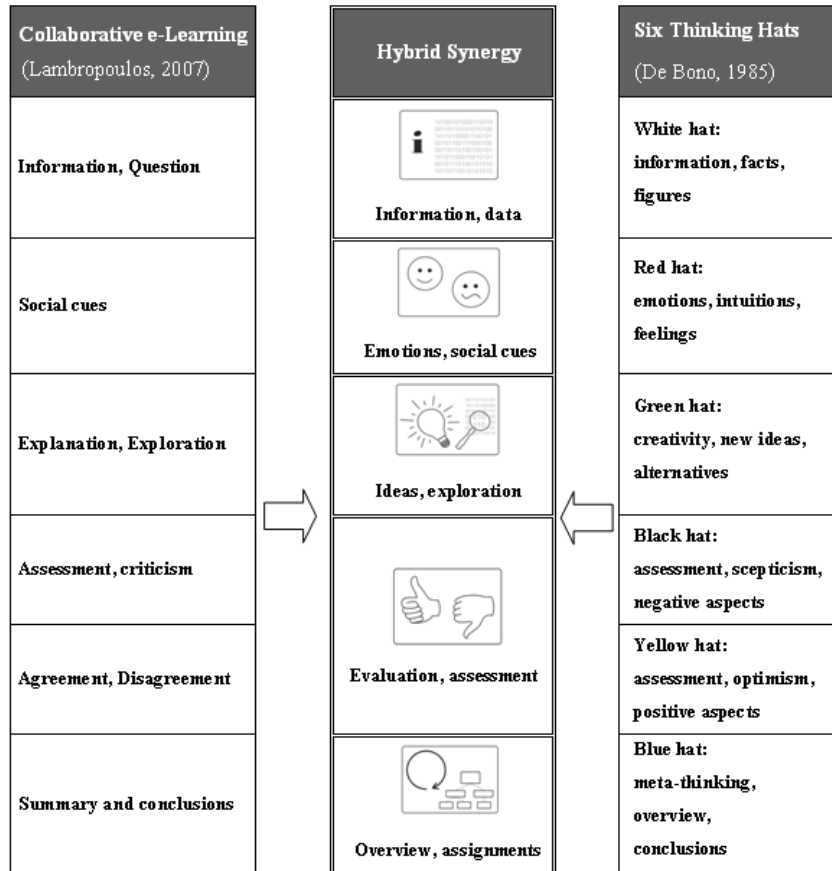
Collaborative e-Learning
(Lambropoulos, 2007)

Information, Question

Social cues

Explanation, Exploration

Assessment, criticism

Agreement, Disagreement

Summary and conclusions

Hybrid Synergy

Information, data

Emotions, social cues

Ideas, exploration

Evaluation, assessment

Overview, assignments

Six Thinking Hats
(De Bono, 1985)

White hat:
information, facts, figures

Red hat:
emotions, intuitions, feelings

Green hat:
creativity, new ideas, alternatives

Black hat:
assessment, scepticism, negative aspects

Yellow hat:
assessment, optimism, positive aspects

Blue hat:
meta-thinking, overview, conclusions